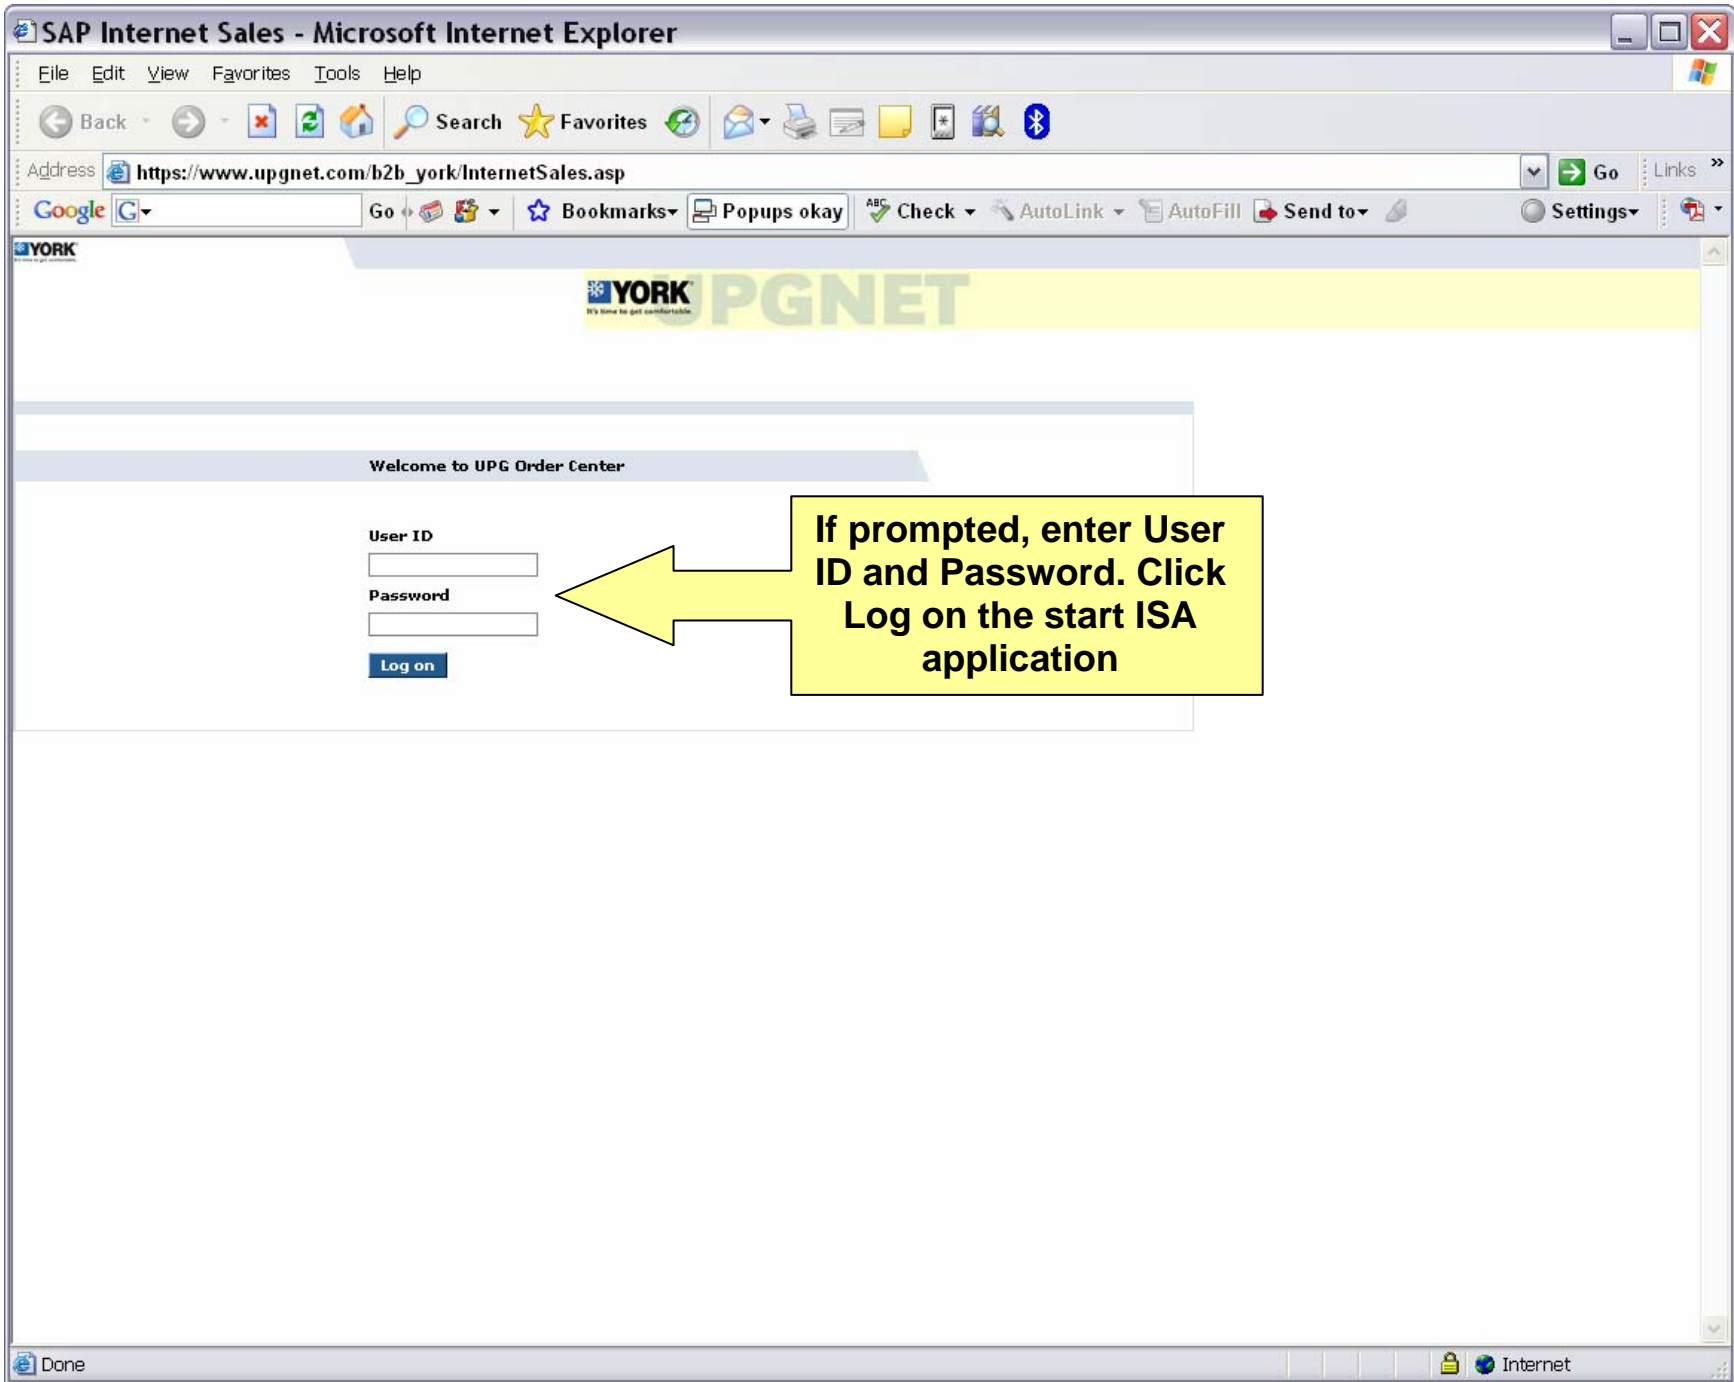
SAP Internet Sales - Microsoft Internet Explorer

File Edit View Favorites Tools Help

Back Search Favorites

Address https://www.upgnet.com/b2b_york/InternetSales.asp Go Links

Google G Go Bookmarks Popups okay Check AutoLink AutoFill Send to Settings

YORK

YORK UPGNET

Welcome to UPG Order Center

User ID

Password

Log on

If prompted, enter User ID and Password. Click Log on the start ISA application

Done Internet